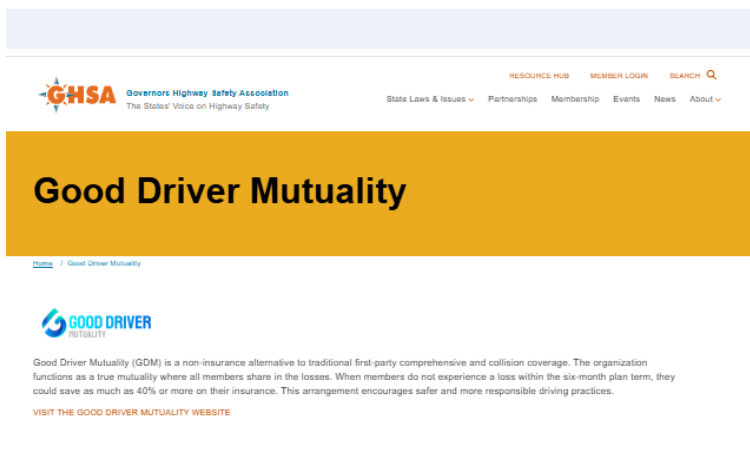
GHSA Governors Highway Safety Association
The States' Voice on Highway Safety

RESOURCE HUB MEMBER LOGIN SEARCH

State Laws & Issues Partnerships Membership Events News About

Good Driver Mutuality

Home / Good Driver Mutuality

GOOD DRIVER MUTUALITY

Good Driver Mutuality (GDM) is a non-insurance alternative to traditional first-party comprehensive and collision coverage. The organization functions as a true mutuality where all members share in the losses. When members do not experience a loss within the six-month plan term, they could save as much as 40% or more on their insurance. This arrangement encourages safer and more responsible driving practices.

VISIT THE GOOD DRIVER MUTUALITY WEBSITE